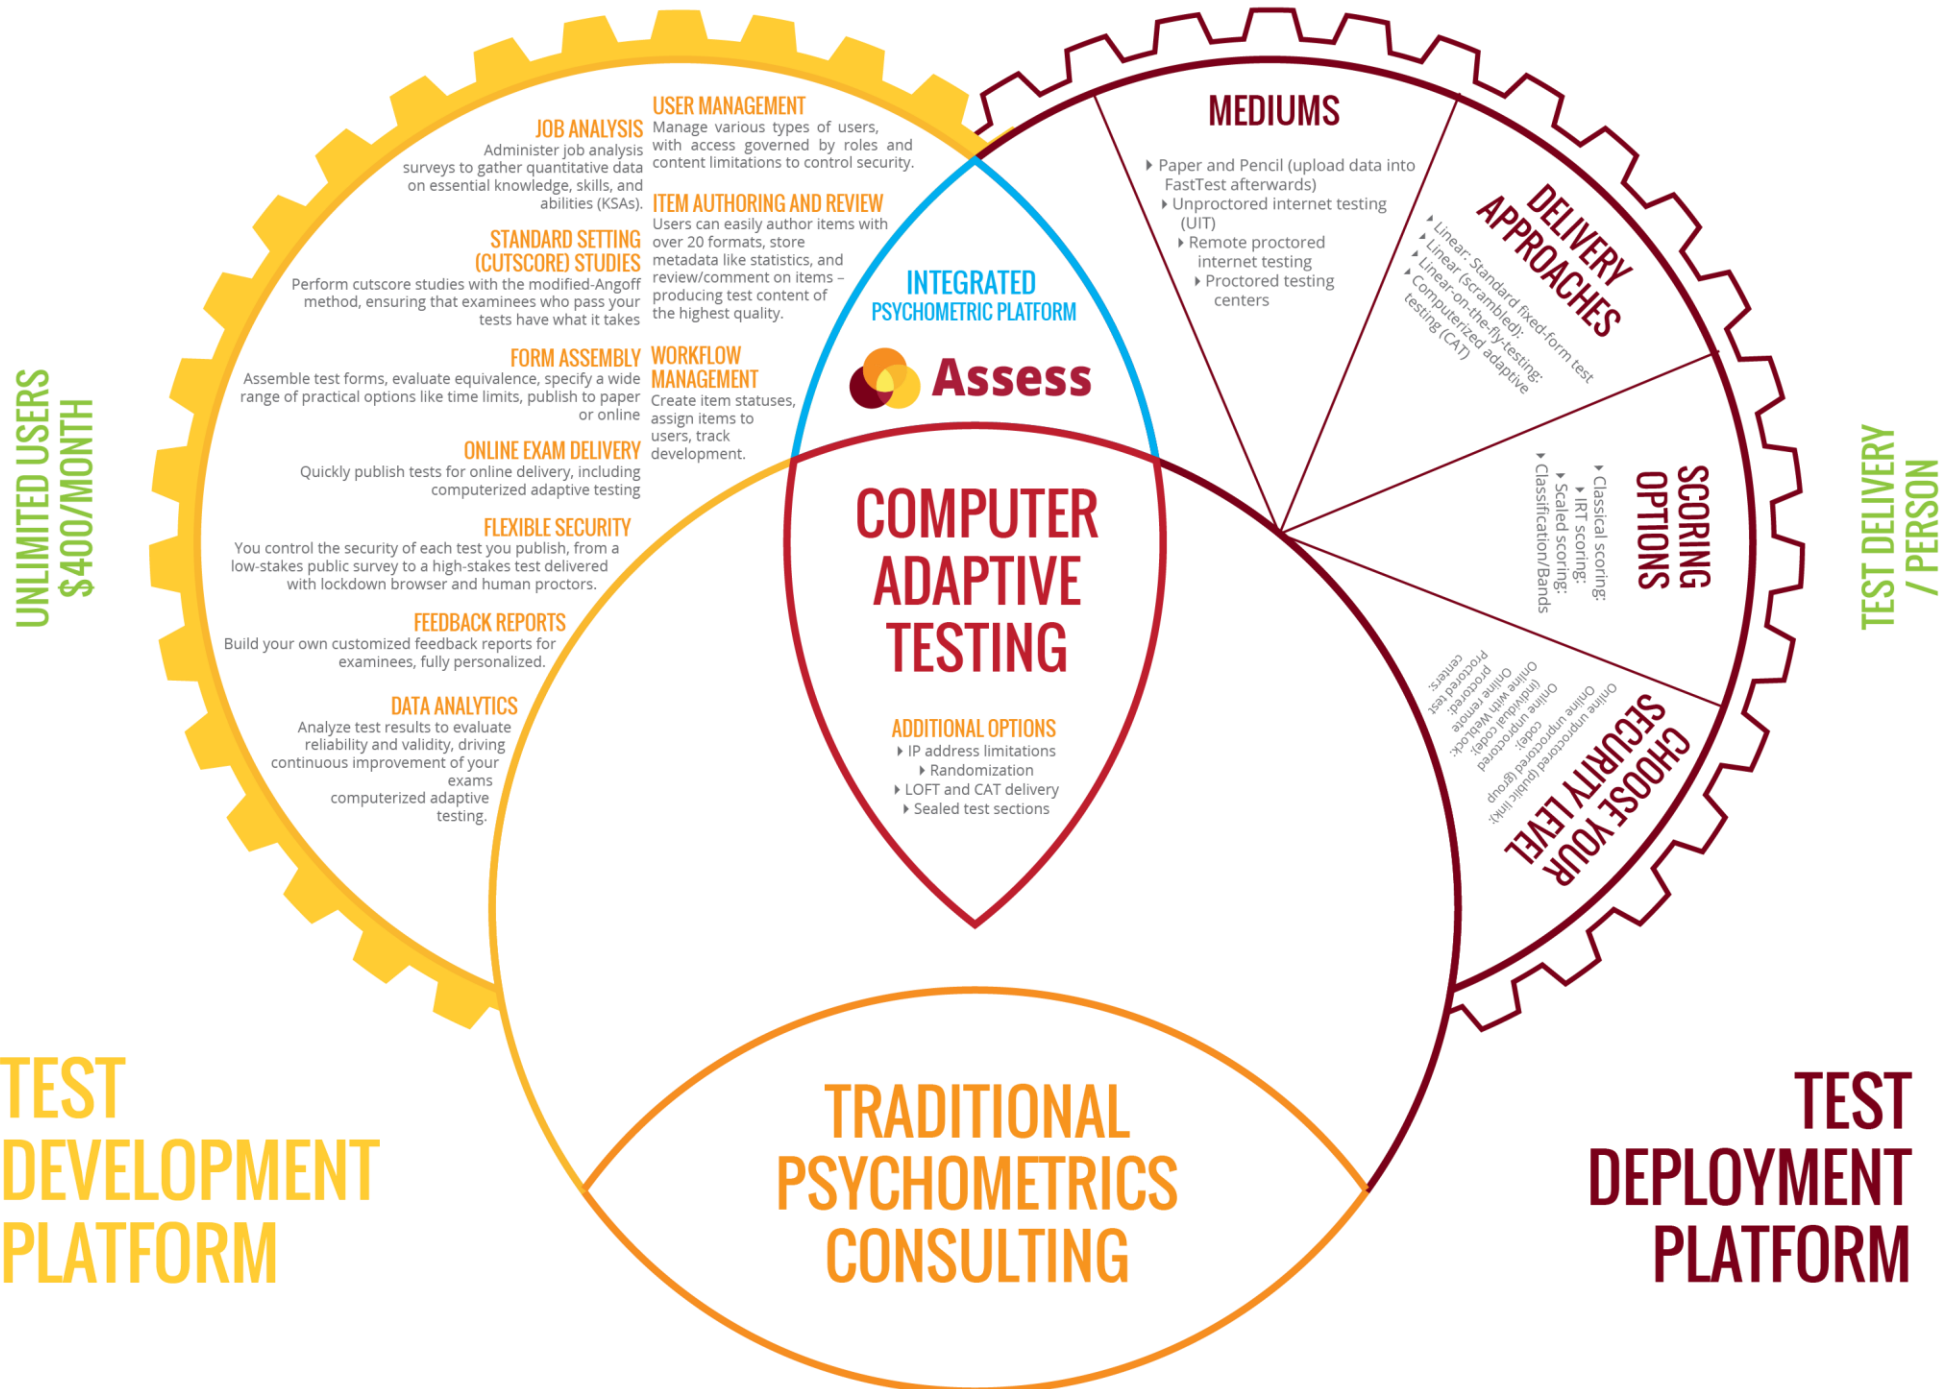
UNLIMITED USERS
$400/MONTH

JOB ANALYSIS
Administer job analysis surveys to gather quantitative data on essential knowledge, skills, and abilities (KSAs).

STANDARD SETTING (CUTSCORE) STUDIES
Perform cutscore studies with the modified-Angoff method, ensuring that examinees who pass your tests have what it takes

FORM ASSEMBLY
Assemble test forms, evaluate equivalence, specify a wide range of practical options like time limits, publish to paper or online

ONLINE EXAM DELIVERY
Quickly publish tests for online delivery, including computerized adaptive testing

FLEXIBLE SECURITY
You control the security of each test you publish, from a low-stakes public survey to a high-stakes test delivered with lockdown browser and human proctors.

FEEDBACK REPORTS
Build your own customized feedback reports for examinees, fully personalized.

DATA ANALYTICS
Analyze test results to evaluate reliability and validity, driving continuous improvement of your exams
computerized adaptive testing.

USER MANAGEMENT
Manage various types of users, with access governed by roles and content limitations to control security.

ITEM AUTHORING AND REVIEW
Users can easily author items with over 20 formats, store metadata like statistics, and review/comment on items – producing test content of the highest quality.

WORKFLOW MANAGEMENT
Create item statuses, assign items to users, track development.

INTEGRATED
PSYCHOMETRIC PLATFORM
Assess

COMPUTER ADAPTIVE TESTING

ADDITIONAL OPTIONS
IP address limitations
Randomization
LOFT and CAT delivery
Sealed test sections

MEDIUMS
Paper and Pencil (upload data into FastTest afterwards)
Unproctored internet testing (UIT)
Remote proctored internet testing
Proctored testing centers

DELIVERY APPROACHES
Linear: Standard fixed-form test
Linear (scrambled):
Linear-on-the-fly-testing:
Computerized adaptive testing (CAT)

SCORING OPTIONS
Classical scoring:
IRT scoring:
Scaled scoring:
Classification/Bands

CHOOSE YOUR SECURITY LEVEL
Online unproctored (public link):
Online unproctored (group code):
Online unproctored (individual code):
Online with Webcam:
Online remote proctored:
Proctored test centers:

TEST DELIVERY
/ PERSON

TEST DEVELOPMENT PLATFORM

TRADITIONAL PSYCHOMETRICS CONSULTING

TEST DEPLOYMENT PLATFORM